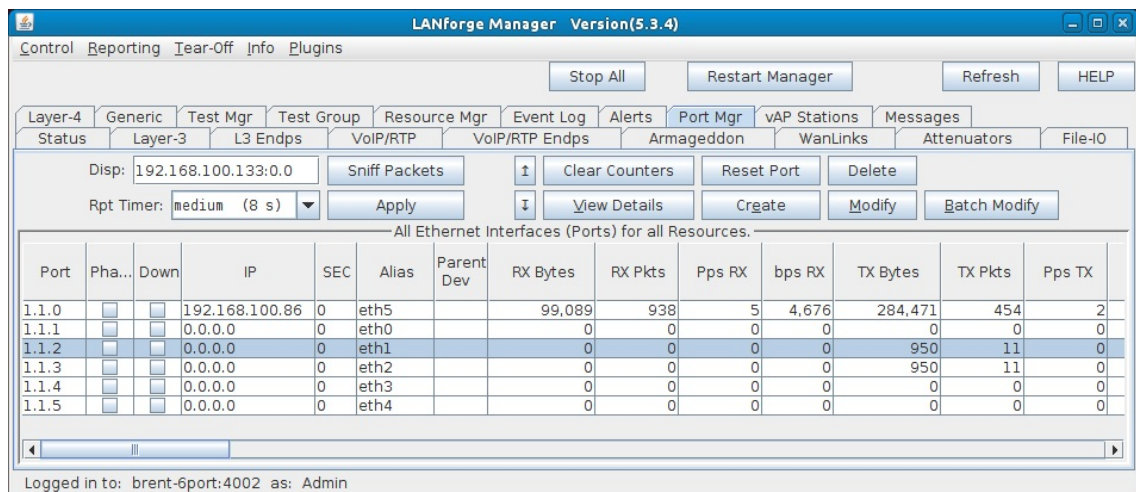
LANforge Manager Version(5.3.4)

Control Reporting Tear-Off Info Plugins

Stop All | Restart Manager | Refresh | HELP

Layer-4 | Generic | Test Mgr | Test Group | Resource Mgr | Event Log | Alerts | Port Mgr | vAP Stations | Messages
Status | Layer-3 | L3 Endps | VoIP/RTP | VoIP/RTP Endps | Armageddon | WanLinks | Attenuators | File-IO

Disp: 192.168.100.133:0.0 | Sniff Packets | Clear Counters | Reset Port | Delete

Rpt Timer: medium (8 s) | Apply | View Details | Create | Modify | Batch Modify

All Ethernet Interfaces (Ports) for all Resources.

| Port | Pha... | Down | IP | SEC | Alias | Parent Dev | RX Bytes | RX Pkts | Pps RX | bps RX | TX Bytes | TX Pkts | Pps TX |
|---|---|---|---|---|---|---|---|---|---|---|---|---|---|
| 1.1.0 | | | 192.168.100.86 | 0 | eth5 | | 99,089 | 938 | 5 | 4,676 | 284,471 | 454 | 2 |
| 1.1.1 | | | 0.0.0.0 | 0 | eth0 | | 0 | 0 | 0 | 0 | 0 | 0 | 0 |
| 1.1.2 | | | 0.0.0.0 | 0 | eth1 | | 0 | 0 | 0 | 0 | 950 | 11 | 0 |
| 1.1.3 | | | 0.0.0.0 | 0 | eth2 | | 0 | 0 | 0 | 0 | 950 | 11 | 0 |
| 1.1.4 | | | 0.0.0.0 | 0 | eth3 | | 0 | 0 | 0 | 0 | 0 | 0 | 0 |
| 1.1.5 | | | 0.0.0.0 | 0 | eth4 | | 0 | 0 | 0 | 0 | 0 | 0 | 0 |

Logged in to: brent-6port:4002 as: Admin